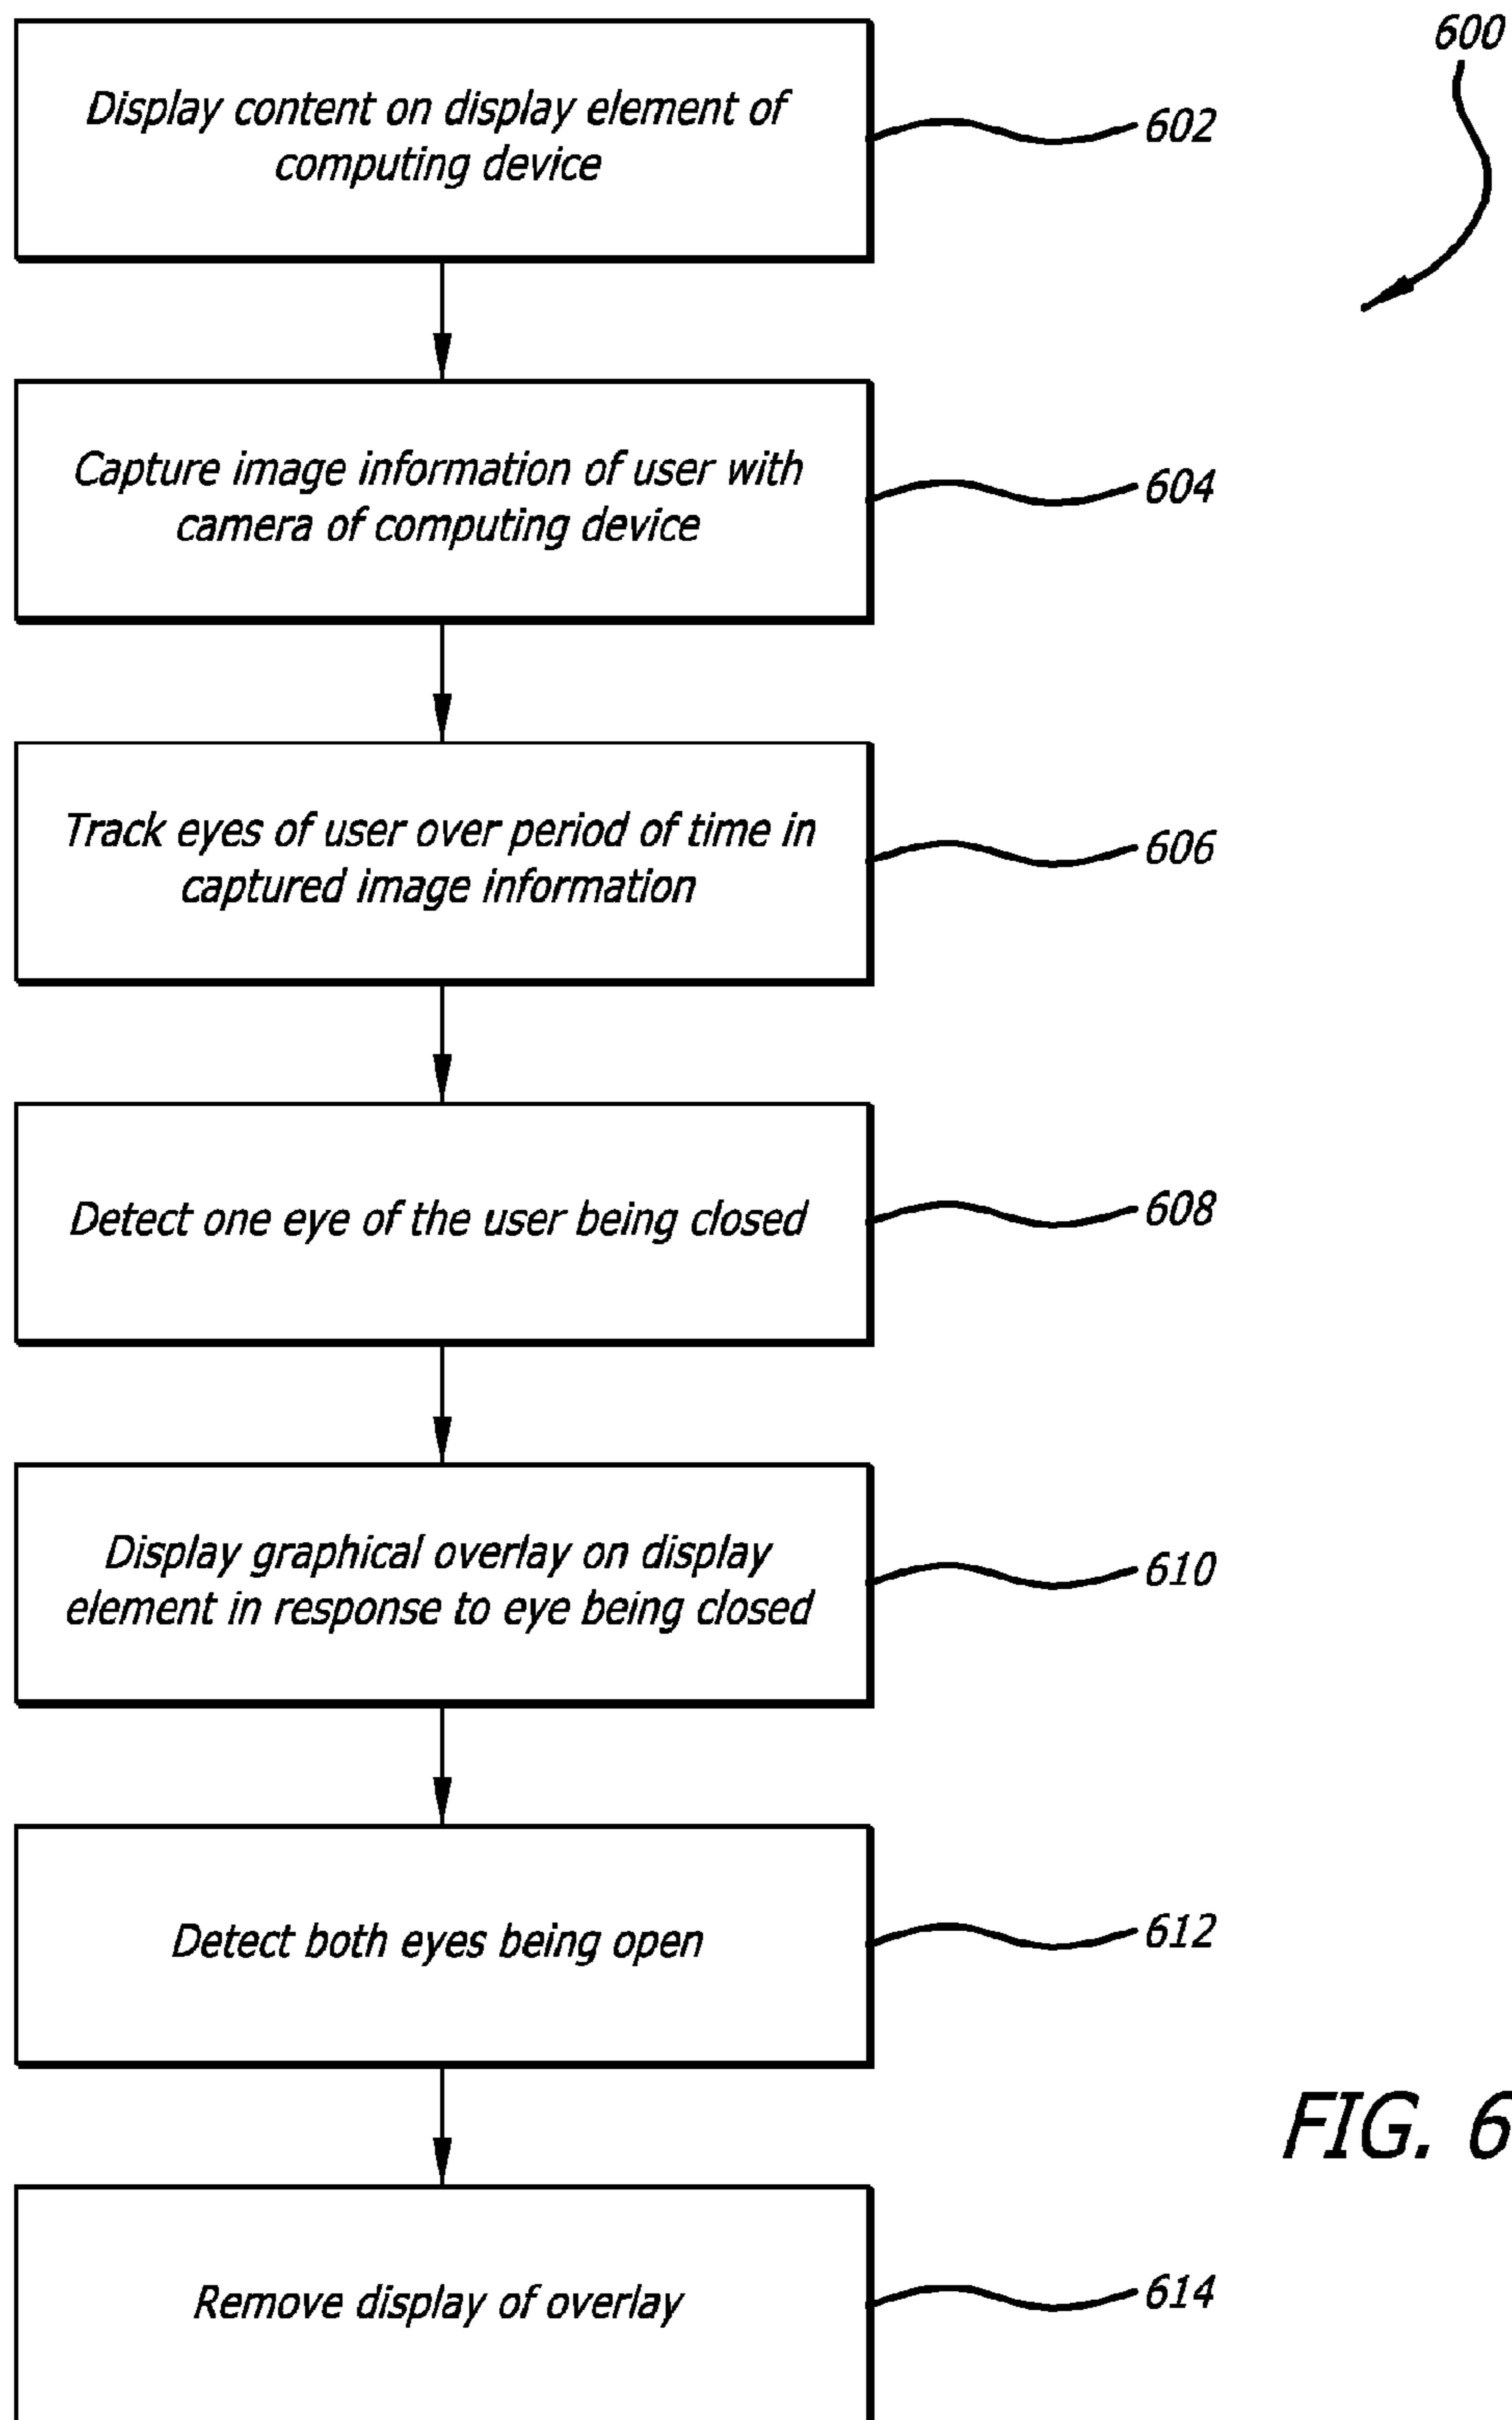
600

Display content on display element of computing device

602

Capture image information of user with camera of computing device

604

Track eyes of user over period of time in captured image information

606

Detect one eye of the user being closed

608

Display graphical overlay on display element in response to eye being closed

610

Detect both eyes being open

612

Remove display of overlay

614

FIG. 6